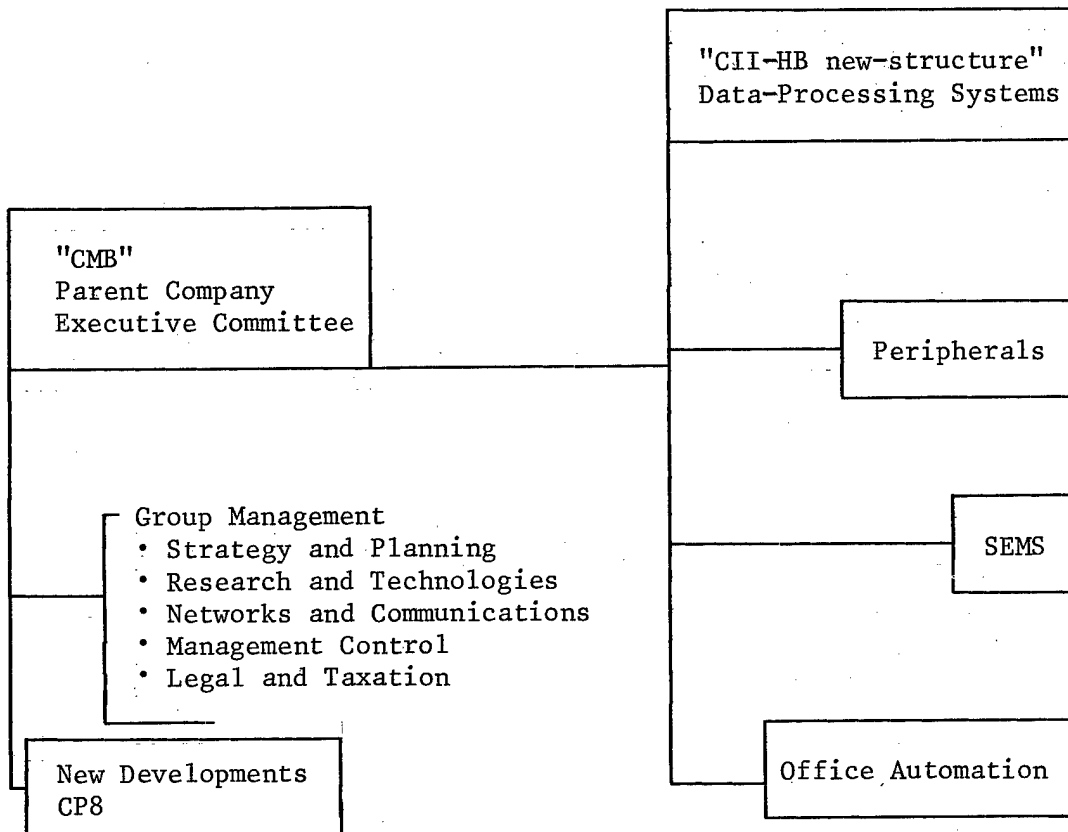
"CII-HB new-structure"
Data-Processing Systems

"CMB"
Parent Company
Executive Committee

Peripherals

Group Management
• Strategy and Planning
• Research and Technologies
• Networks and Communications
• Management Control
• Legal and Taxation

SEMS

New Developments
CP8

Office Automation